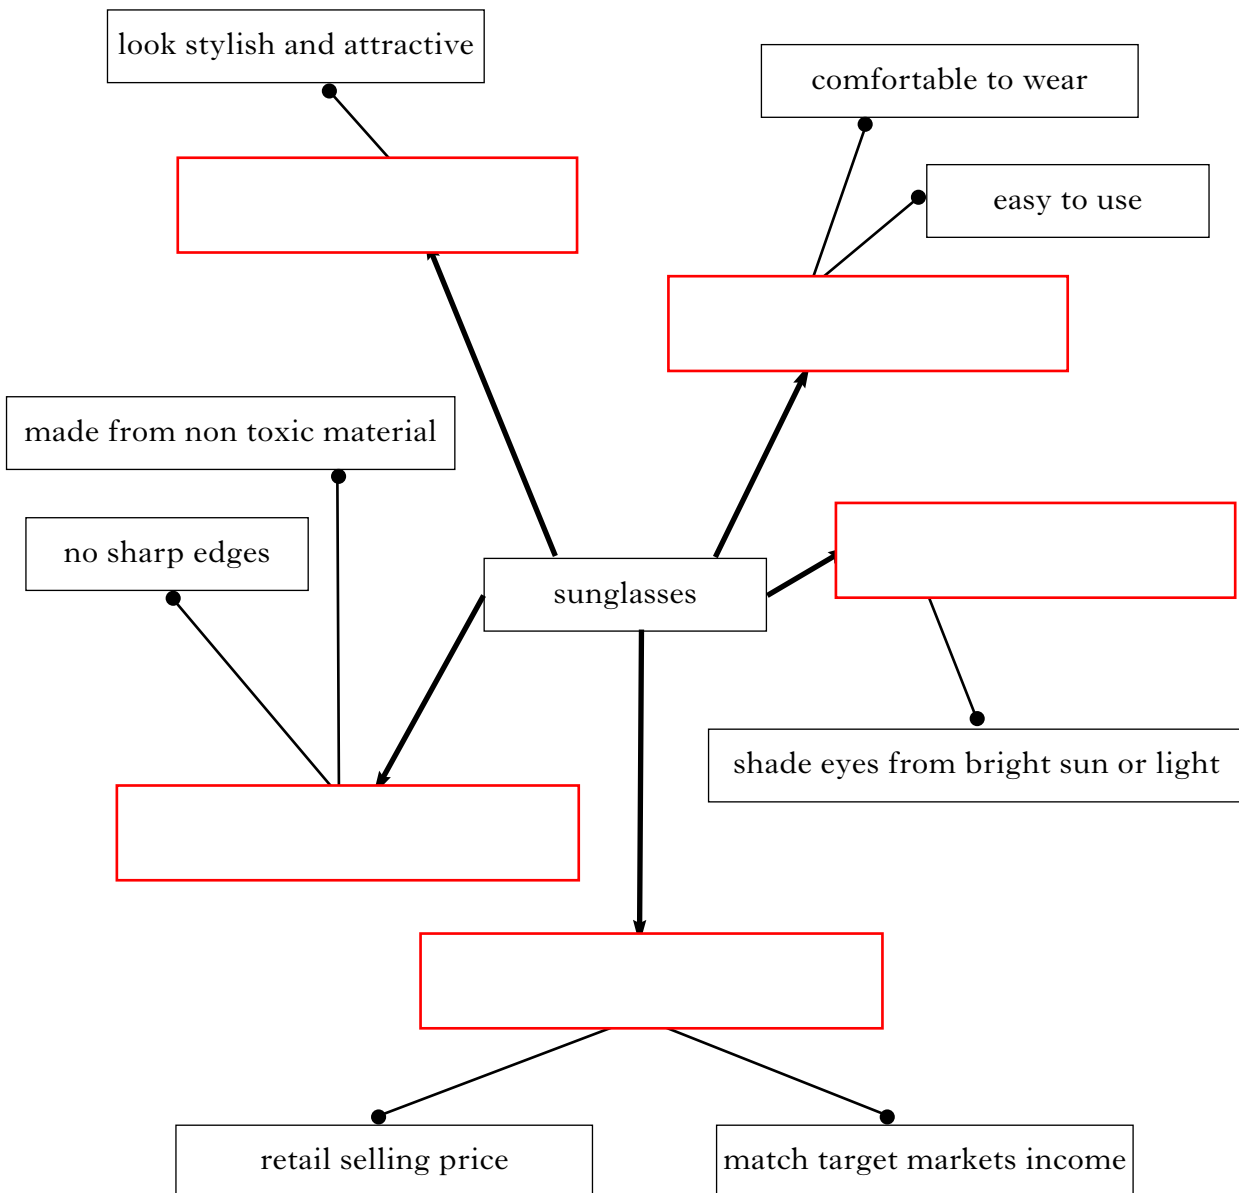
look stylish and attractive

comfortable to wear

easy to use

made from non toxic material

no sharp edges

sunglasses

shade eyes from bright sun or light

retail selling price

match target markets income